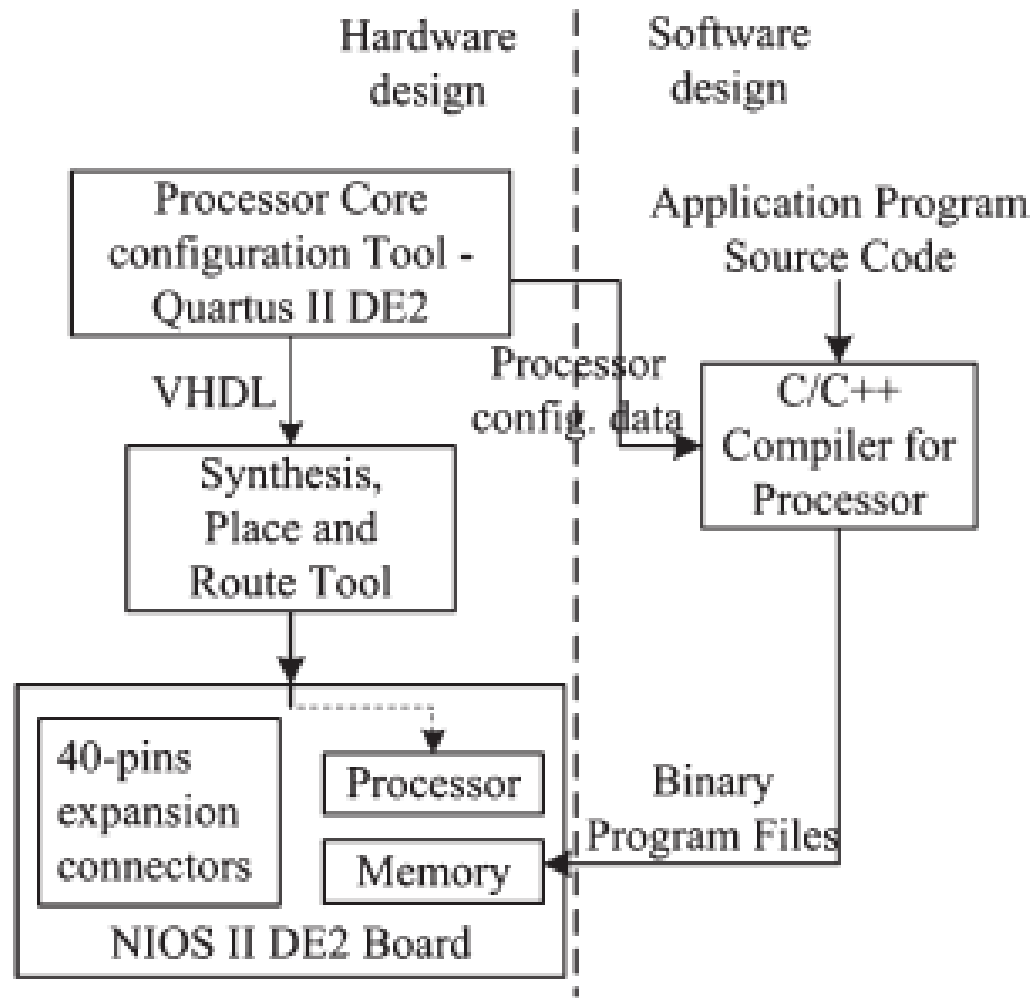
Hardware design

Software design

Processor Core configuration Tool - Quartus II DE2

Application Program Source Code

VHDL

Processor config. data

C/C++ Compiler for Processor

Synthesis, Place and Route Tool

40-pins expansion connectors

Processor

Memory

Binary Program Files

NIOS II DE2 Board